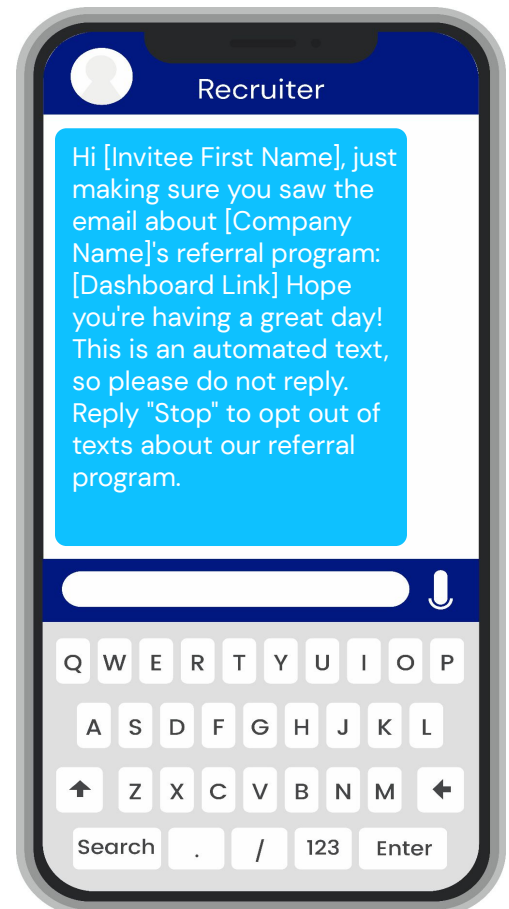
Recruiter

Hi [Invitee First Name], just making sure you saw the email about [Company Name]'s referral program: [Dashboard Link] Hope you're having a great day! This is an automated text, so please do not reply. Reply "Stop" to opt out of texts about our referral program.

Q W E R T Y U I O P
A S D F G H J K L
Z X C V B N M
Search . / 123 Enter